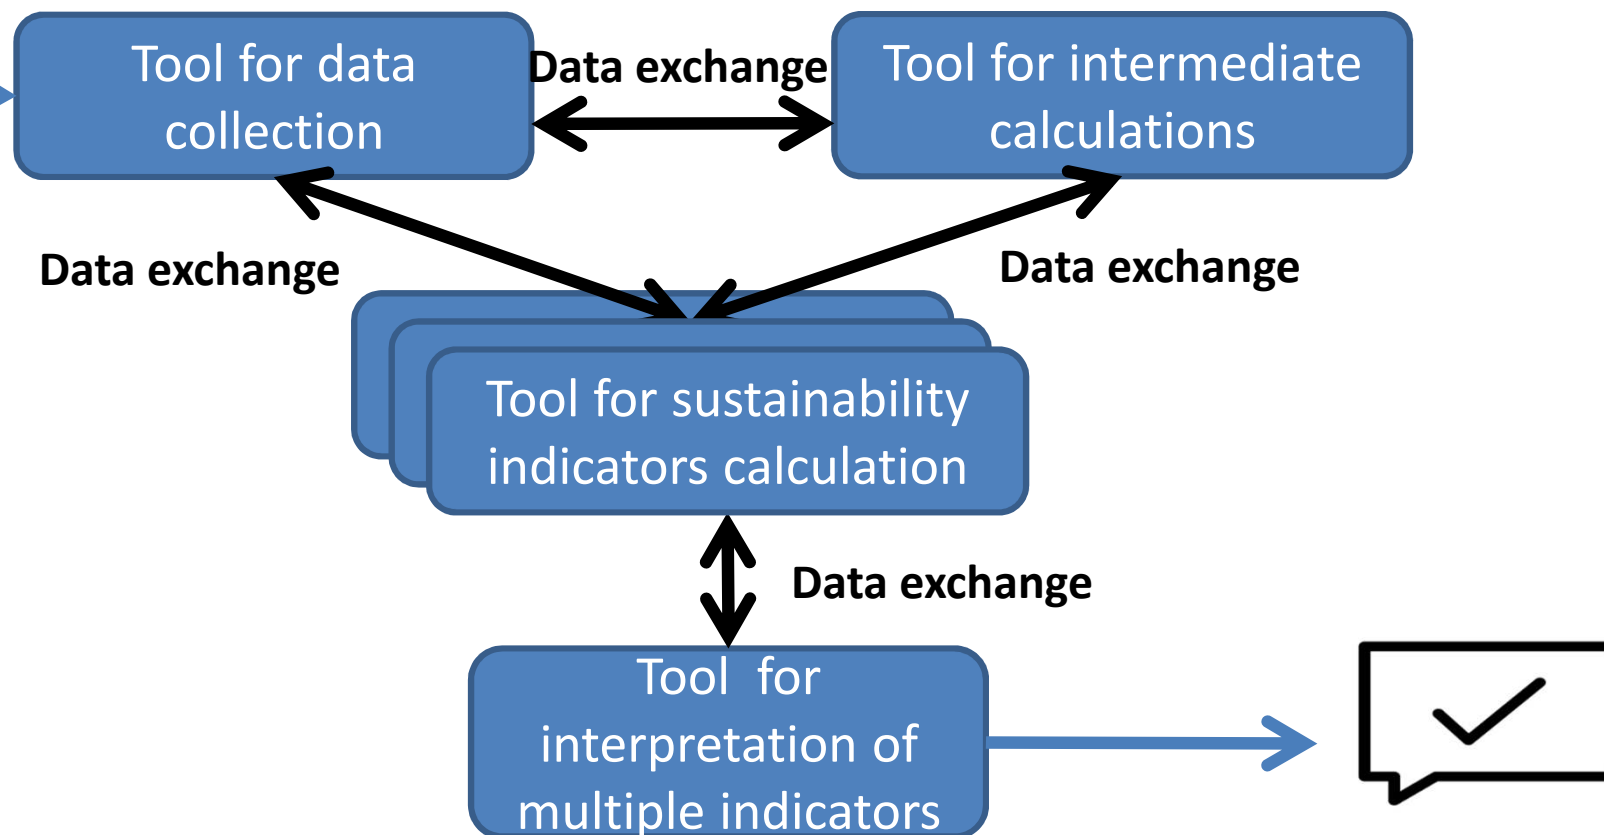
Tool for data collection

Data exchange

Tool for intermediate calculations

Data exchange

Data exchange

Tool for sustainability indicators calculation

Data exchange

Tool for interpretation of multiple indicators